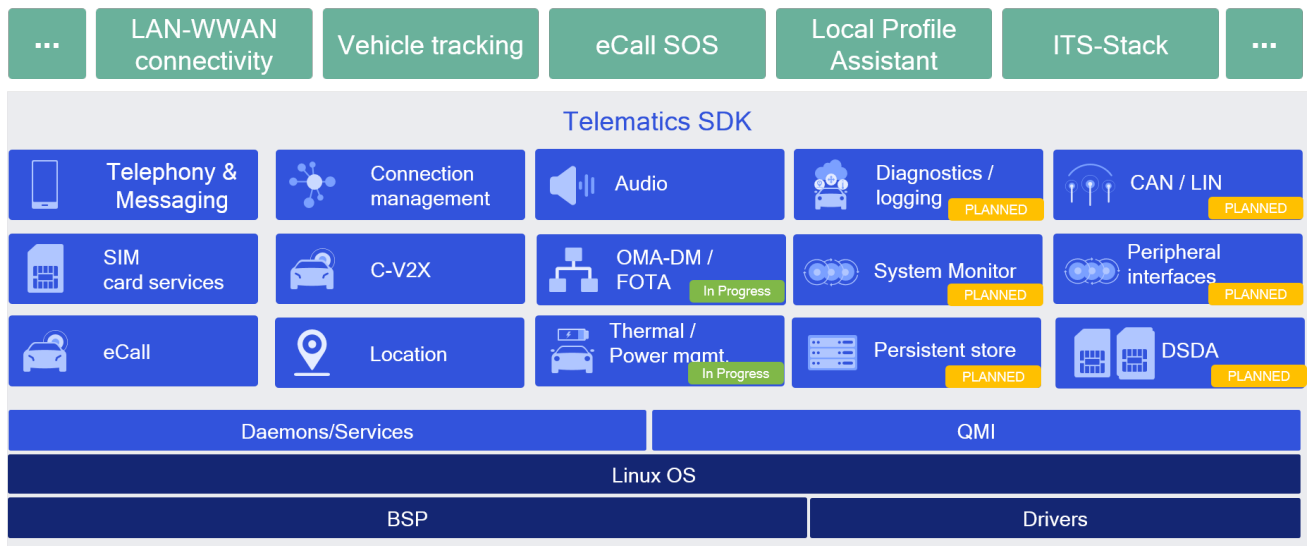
...

LAN-WWAN connectivity

Vehicle tracking

eCall SOS

Local Profile Assistant

ITS-Stack

...

Telematics SDK

Telephony & Messaging

Connection management

Audio

Diagnostics / logging PLANNED

CAN / LIN PLANNED

SIM card services

C-V2X

OMA-DM / FOTA In Progress

System Monitor PLANNED

Peripheral interfaces PLANNED

eCall

Location

Thermal / Power mgmt. In Progress

Persistent store PLANNED

DSDA PLANNED

Daemons/Services

QMI

Linux OS

BSP

Drivers